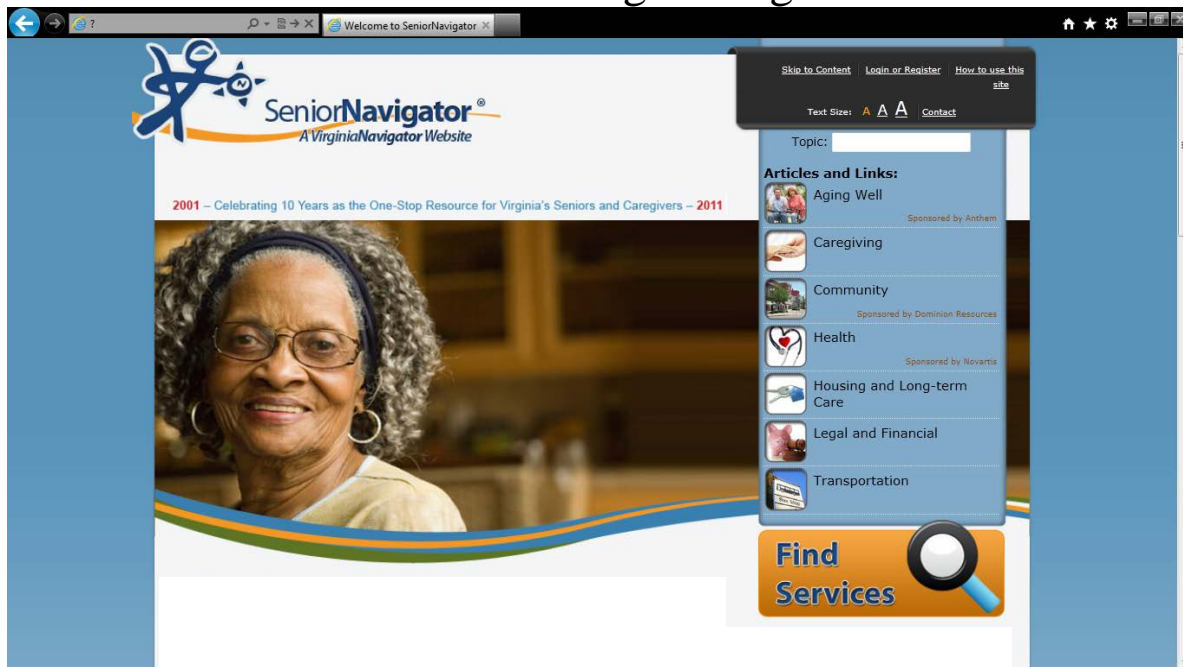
?

Welcome to SeniorNavigator

SeniorNavigator®
A VirginiaNavigator Website

Skip to Content | Login or Register | How to use this site

Text Size: A A A | Contact

Topic:

Articles and Links:

Aging Well
Sponsored by Anthem

Caregiving

Community
Sponsored by Dominion Resources

Health
Sponsored by Novartis

Housing and Long-term Care

Legal and Financial

Transportation

2001 – Celebrating 10 Years as the One-Stop Resource for Virginia's Seniors and Caregivers – 2011

Find Services